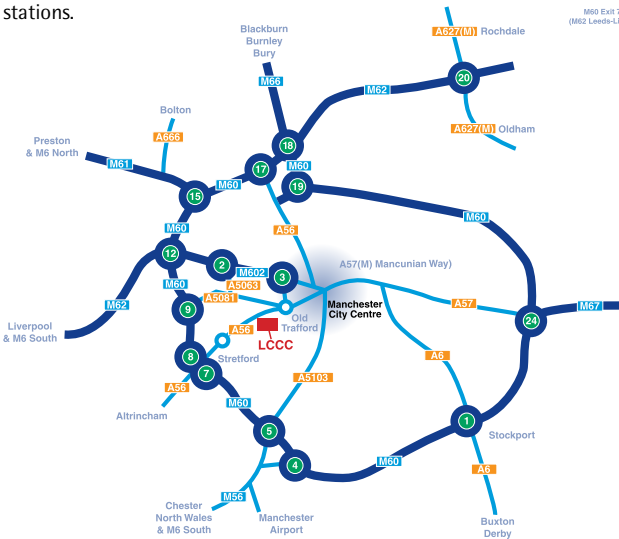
stations.

M60 Exit 7
(M62 Leeds-Li

Blackburn
Burnley
Bury

A627(M) Rochdale

M66

20

M62

A627(M) Oldham

Bolton

A666

18

Preston
& M6 North

M61

17

M60

19

M60

15

M60

A56

M60

A57(M) Mancunian Way)

12

2

M602

3

A5063

M62

M60

A5081

Manchester
City Centre

A57

M67

9

Old
Trafford

24

Liverpool
& M6 South

A56

LCCC

8

Stretford

A6

7

A5103

A56

Altrincham

M60

1

5

Stockport

M60

4

A6

M56

Chester
North Wales
& M6 South

Manchester
Airport

Buxton
Derby